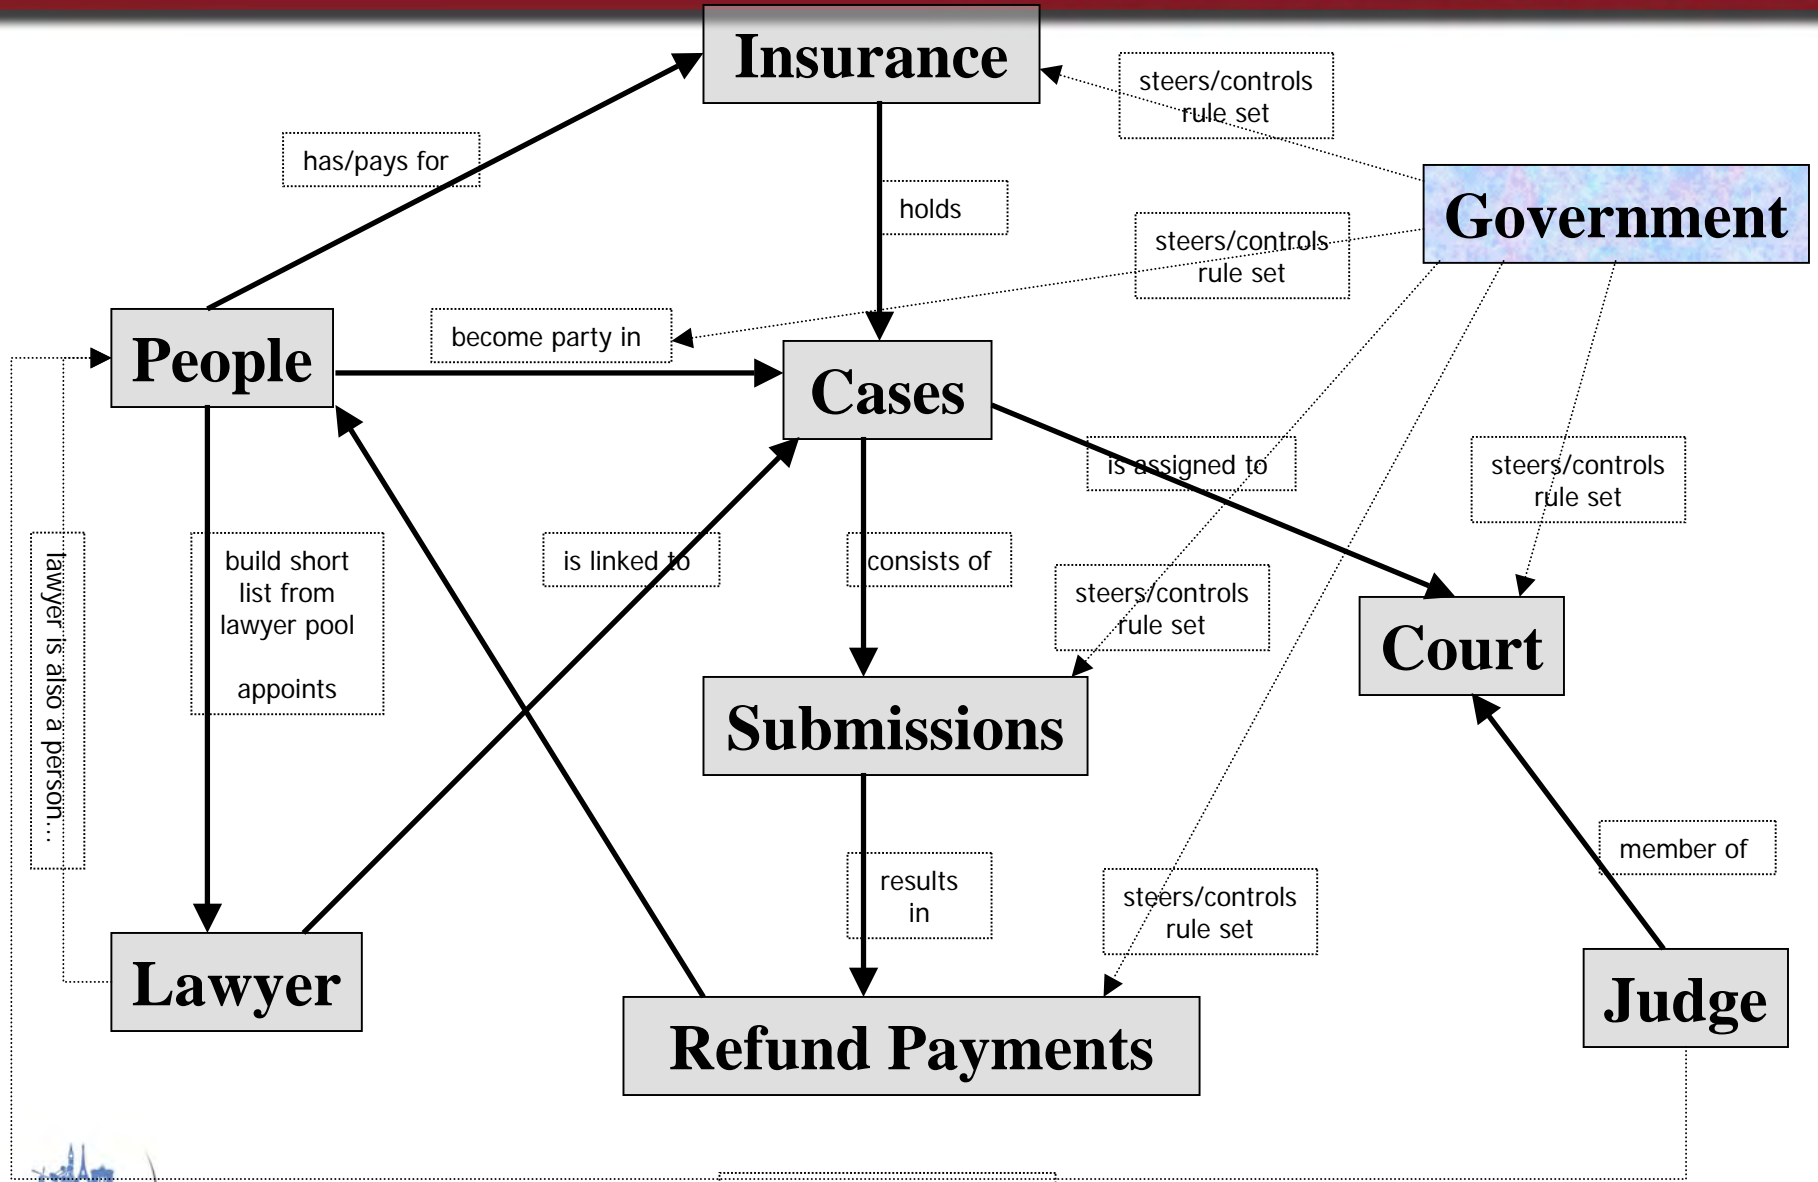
Insurance

steers/controls rule set

has/pays for

holds

Government

steers/controls rule set

People

become party in

Cases

is assigned to

steers/controls rule set

lawyer is also a person...

build short list from lawyer pool

appoints

is linked to

consists of

steers/controls rule set

Court

Submissions

member of

results in

steers/controls rule set

Lawyer

Refund Payments

Judge